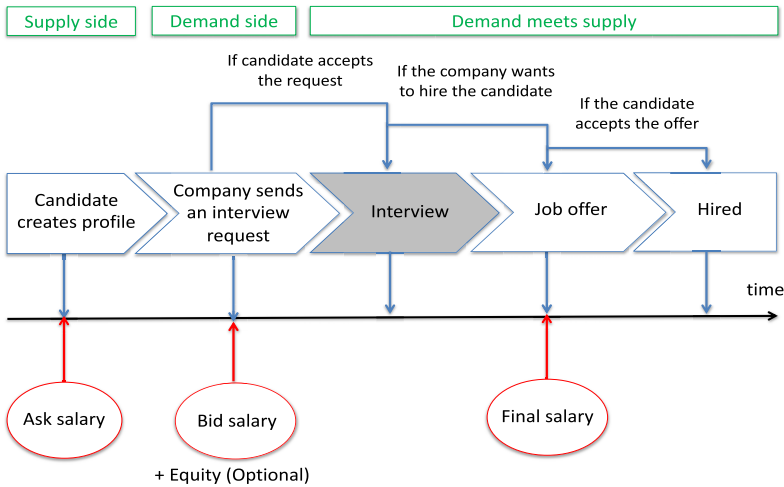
Supply side

Demand side

Demand meets supply

If candidate accepts the request

If the company wants to hire the candidate

If the candidate accepts the offer

Candidate creates profile

Company sends an interview request

Interview

Job offer

Hired

time

Ask salary

Bid salary

+ Equity (Optional)

Final salary